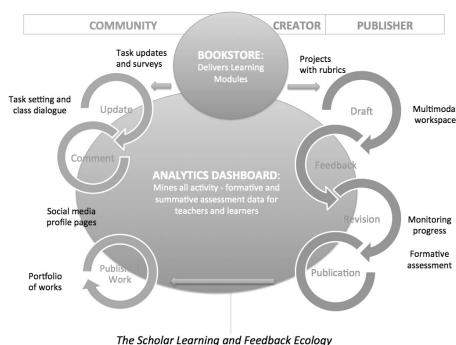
COMMUNITY

CREATOR

PUBLISHER

BOOKSTORE:
Delivers Learning Modules

Task updates and surveys

Projects with rubrics

Task setting and class dialogue

Update

Draft

Multimoda workspace

Comment

Feedback

ANALYTICS DASHBOARD:
Mines all activity - formative and summative assessment data for teachers and learners

Social media profile pages

Revision

Monitoring progress

Formative assessment

Publication

Portfolio of works

Publish Work

The Scholar Learning and Feedback Ecology